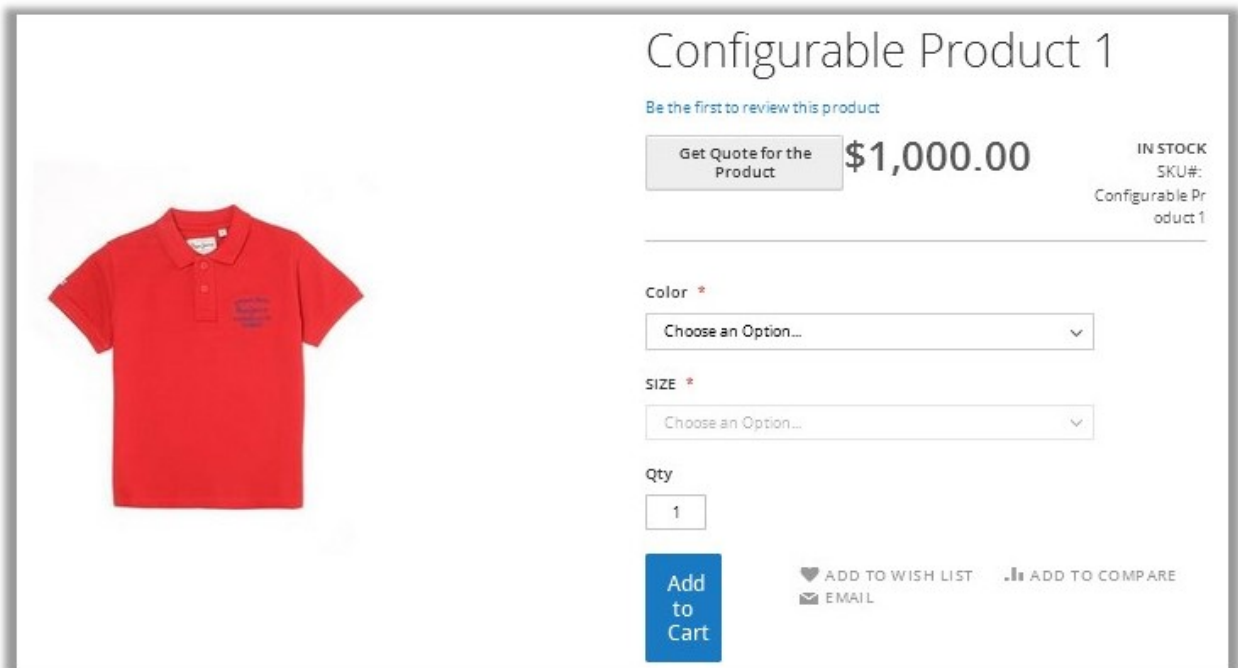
Configurable Product 1

Be the first to review this product

Get Quote for the Product

$1,000.00

IN STOCK
SKU#: Configurable Product 1

Color *

Choose an Option...

SIZE *

Choose an Option...

Qty

1

Add to Cart

ADD TO WISH LIST

ADD TO COMPARE

EMAIL